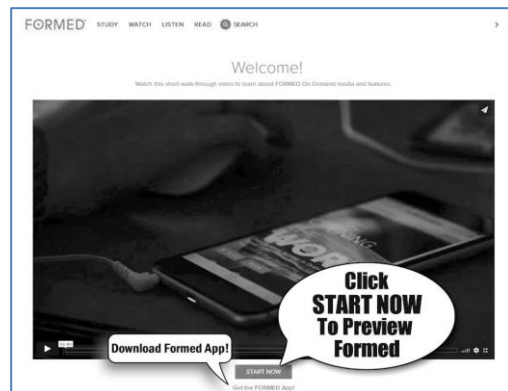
FORMED STUDY WATCH LISTEN READ SEARCH

Welcome!

Watch this short walk-through video to learn about FORMED On Demand media and features.

Click START NOW To Preview Formed

Download Formed App!

START NOW

Get the FORMED App!